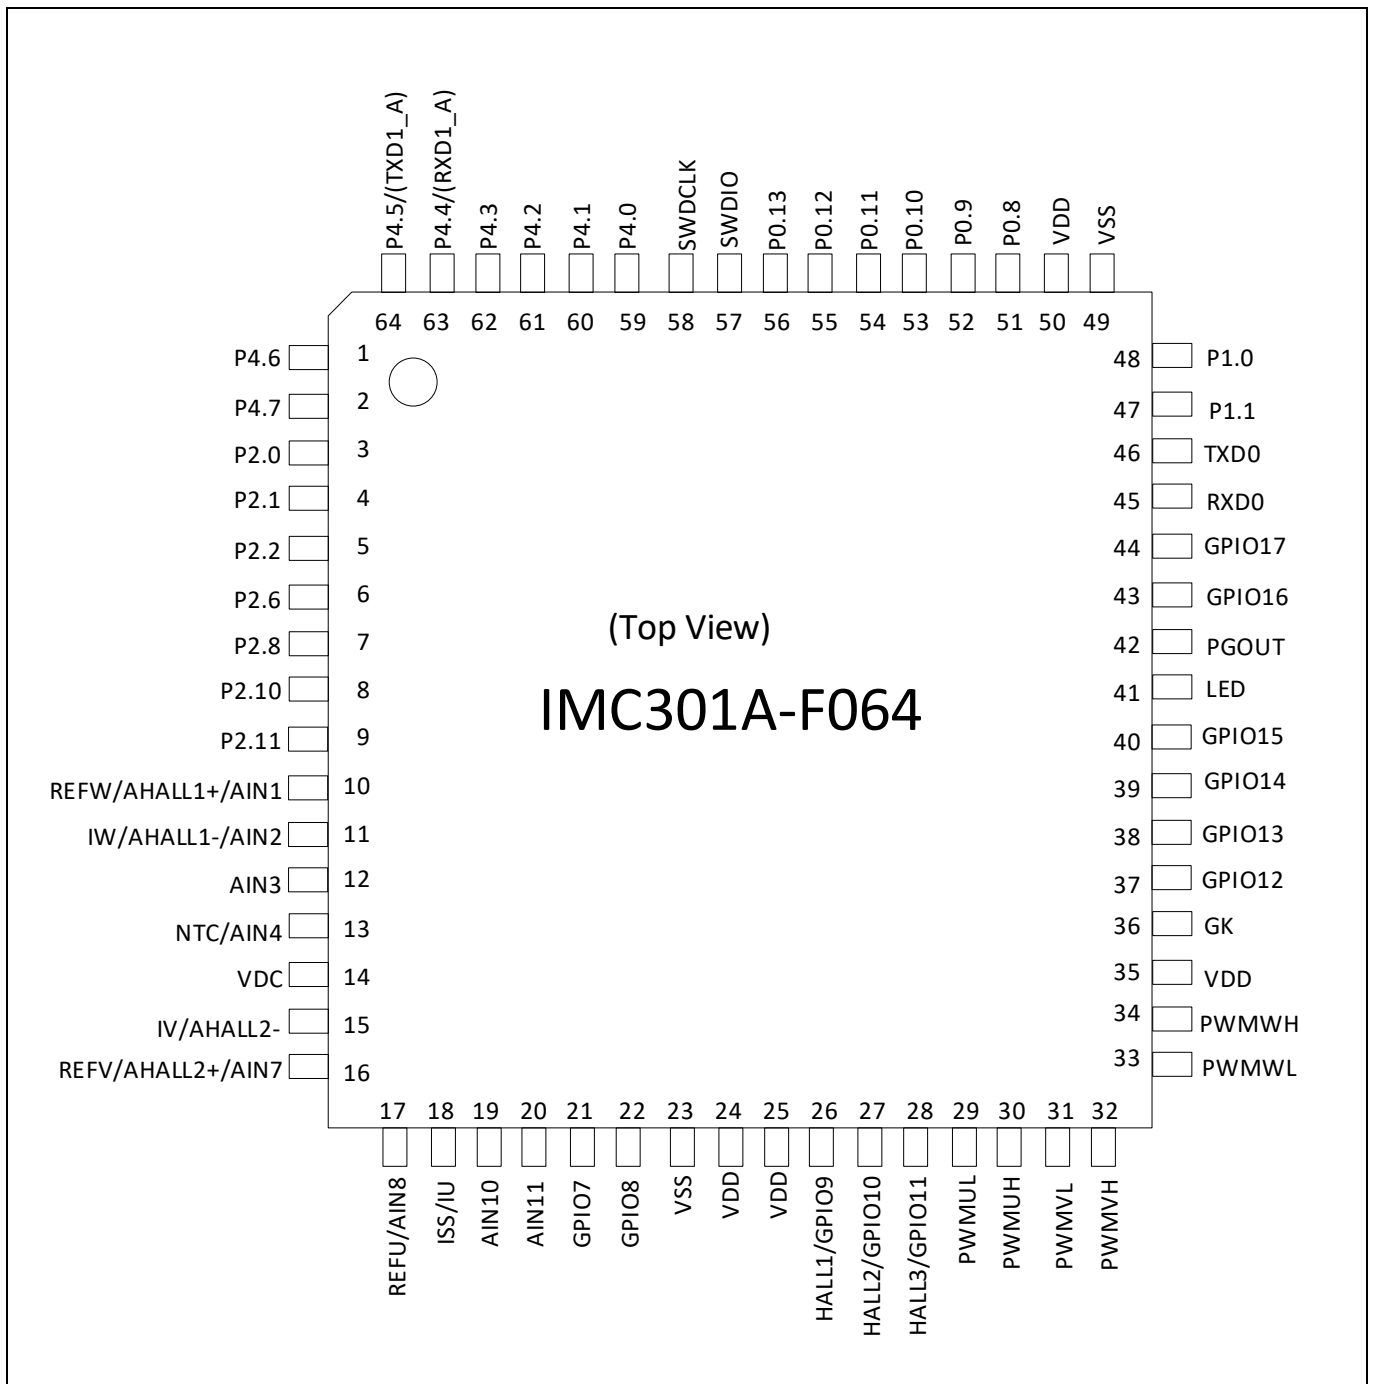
P4.5/(TXD1_A) P4.4/(RXD1_A) P4.3 P4.2 P4.1 P4.0 SWDCLK SWDIO P0.13 P0.12 P0.11 P0.10 P0.9 P0.8 VDD VSS

64 63 62 61 60 59 58 57 56 55 54 53 52 51 50 49

P4.6 1
P4.7 2
P2.0 3
P2.1 4
P2.2 5
P2.6 6
P2.8 7
P2.10 8
P2.11 9
REFW/AHALL1+/AIN1 10
IW/AHALL1-/AIN2 11
AIN3 12
NTC/AIN4 13
VDC 14
IV/AHALL2- 15
REFV/AHALL2+/AIN7 16

48 P1.0
47 P1.1
46 TXD0
45 RXD0
44 GPIO17
43 GPIO16
42 PGOUT
41 LED
40 GPIO15
39 GPIO14
38 GPIO13
37 GPIO12
36 GK
35 VDD
34 PWMWH
33 PWMWL

(Top View)

IMC301A-F064

17 18 19 20 21 22 23 24 25 26 27 28 29 30 31 32

REFU/AIN8 ISS/IU AIN10 AIN11 GPIO7 GPIO8 VSS VDD VDD HALL1/GPIO9 HALL2/GPIO10 HALL3/GPIO11 PWMUL PWMUH PWMVL PWMVH